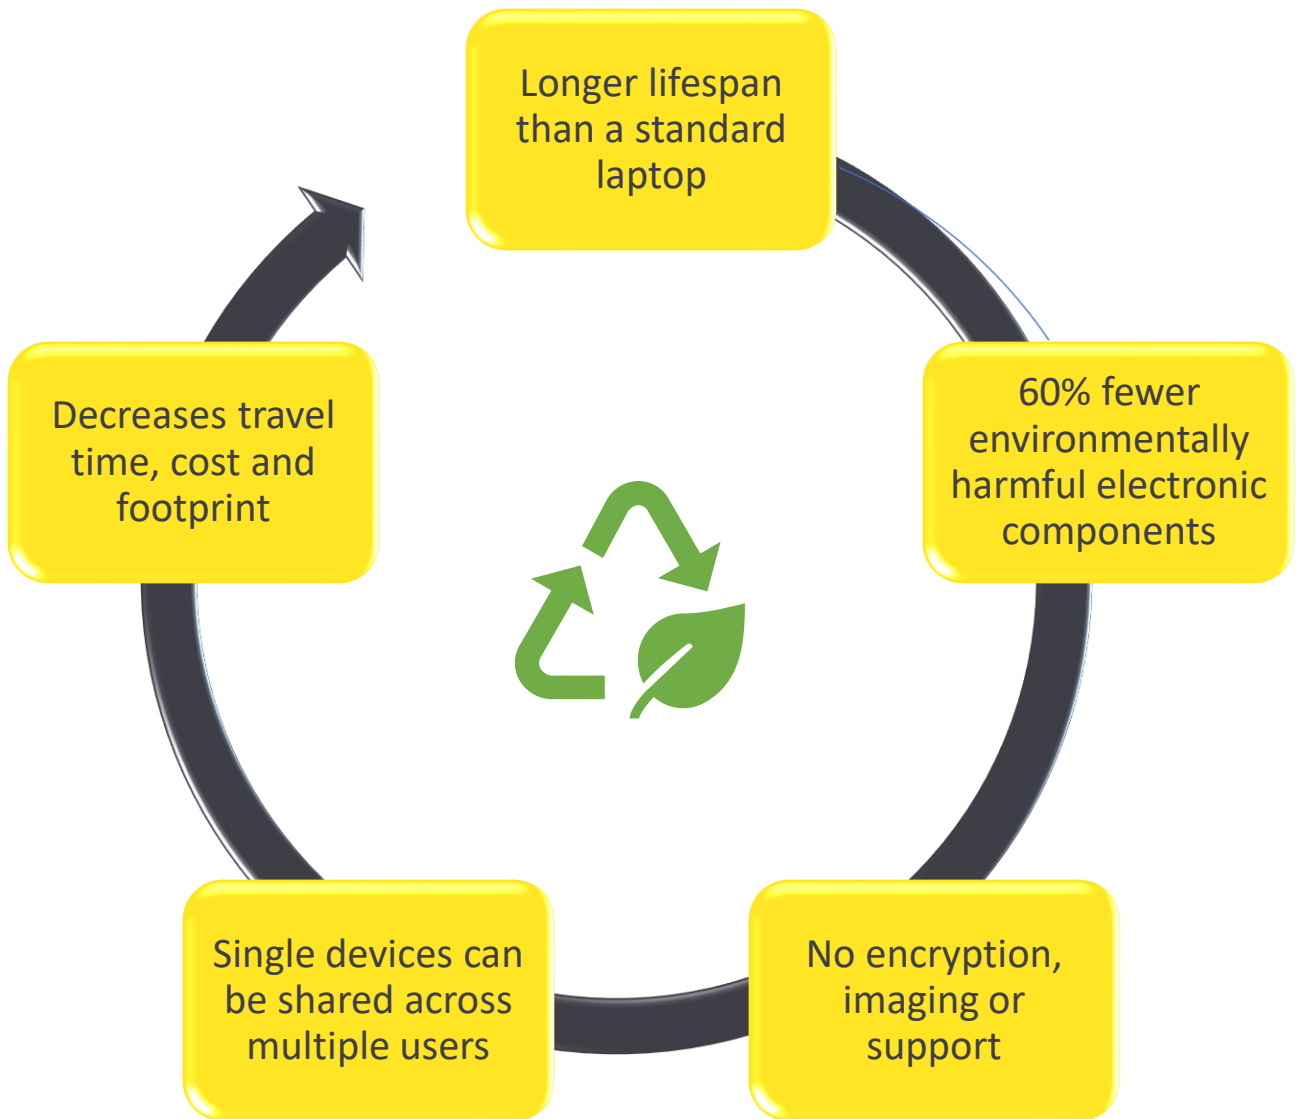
Longer lifespan than a standard laptop

60% fewer environmentally harmful electronic components

No encryption, imaging or support

Single devices can be shared across multiple users

Decreases travel time, cost and footprint